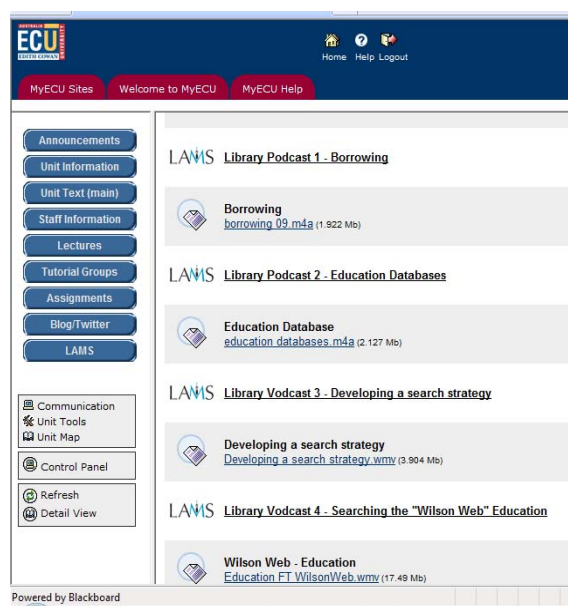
ECU EDITH COWAN UNIVERSITY AUSTRALIA

Home Help Logout

MyECU Sites | Welcome to MyECU | MyECU Help

Announcements
Unit Information
Unit Text (main)
Staff Information
Lectures
Tutorial Groups
Assignments
Blog/Twitter
LAMS

Communication
Unit Tools
Unit Map

Control Panel

Refresh
Detail View

LAMS Library Podcast 1 - Borrowing

Borrowing
borrowing 09.m4a (1.922 Mb)

LAMS Library Podcast 2 - Education Databases

Education Database
education databases.m4a (2.127 Mb)

LAMS Library Vodcast 3 - Developing a search strategy

Developing a search strategy
Developing a search strategy.wmv (3.904 Mb)

LAMS Library Vodcast 4 - Searching the "Wilson Web" Education

Wilson Web - Education
Education FT WilsonWeb.wmv (17.49 Mb)

Powered by Blackboard